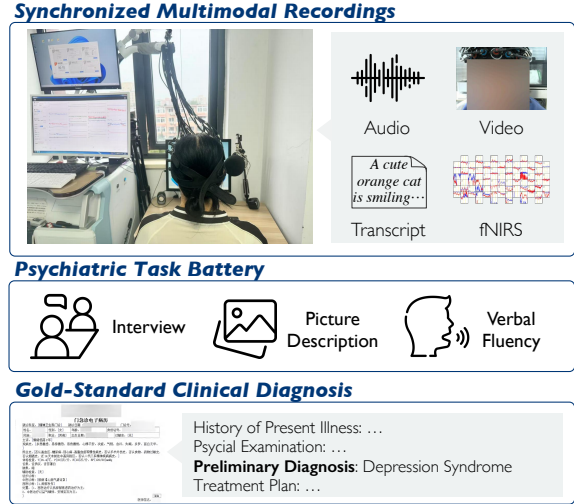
Synchronized Multimodal Recordings

Audio

Video

A cute orange cat is smiling···

Transcript

fNIRS

Psychiatric Task Battery

Interview

Picture Description

Verbal Fluency

Gold-Standard Clinical Diagnosis

门诊电子病历

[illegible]

History of Present Illness: …
Psycial Examination: …
Preliminary Diagnosis: Depression Syndrome
Treatment Plan: …